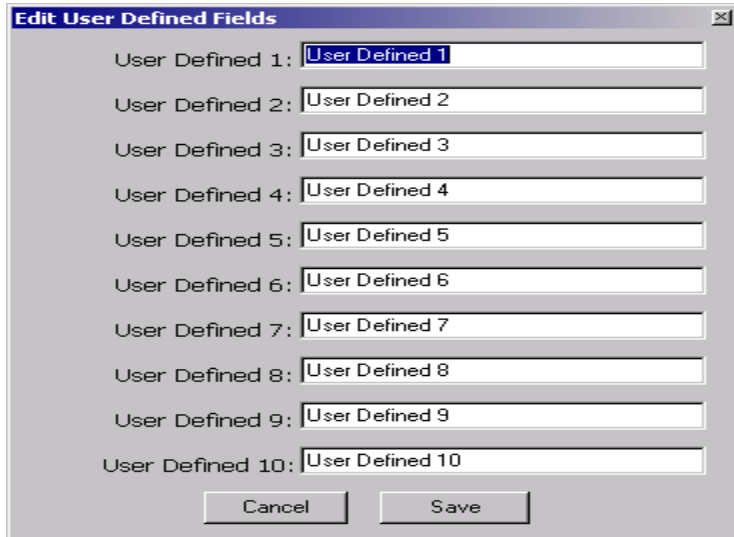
Edit User Defined Fields

User Defined 1: User Defined 1
User Defined 2: User Defined 2
User Defined 3: User Defined 3
User Defined 4: User Defined 4
User Defined 5: User Defined 5
User Defined 6: User Defined 6
User Defined 7: User Defined 7
User Defined 8: User Defined 8
User Defined 9: User Defined 9
User Defined 10: User Defined 10

Cancel Save